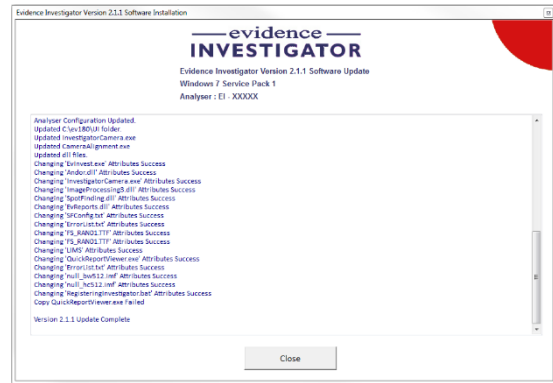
Evidence Investigator Version 2.1.1 Software Installation

evidence
INVESTIGATOR

Evidence Investigator Version 2.1.1 Software Update
Windows 7 Service Pack 1
Analyser : EI - XXXXX

Analyser Configuration Updated.
Updated C:\ev180\UI folder.
Updated InvestigatorCamera.exe
Updated CameraAlignment.exe
Updated dll files.
Changing 'EvInvest.exe' Attributes Success
Changing 'Andor.dll' Attributes Success
Changing 'InvestigatorCamera.exe' Attributes Success
Changing 'ImageProcessing3.dll' Attributes Success
Changing 'SpotFinding.dll' Attributes Success
Changing 'EvReports.dll' Attributes Success
Changing 'SFConfig.txt' Attributes Success
Changing 'ErrorList.txt' Attributes Success
Changing 'FS_RAN01.TTF' Attributes Success
Changing 'FS_RAND1.TTF' Attributes Success
Changing 'LIMS' Attributes Success
Changing 'QuickReportViewer.exe' Attributes Success
Changing 'ErrorList.txt' Attributes Success
Changing 'null_bw512.imf' Attributes Success
Changing 'null_hc512.imf' Attributes Success
Changing 'RegisteringInvestigator.bat' Attributes Success
Copy QuickReportViewer.exe Failed

Version 2.1.1 Update Complete

Close